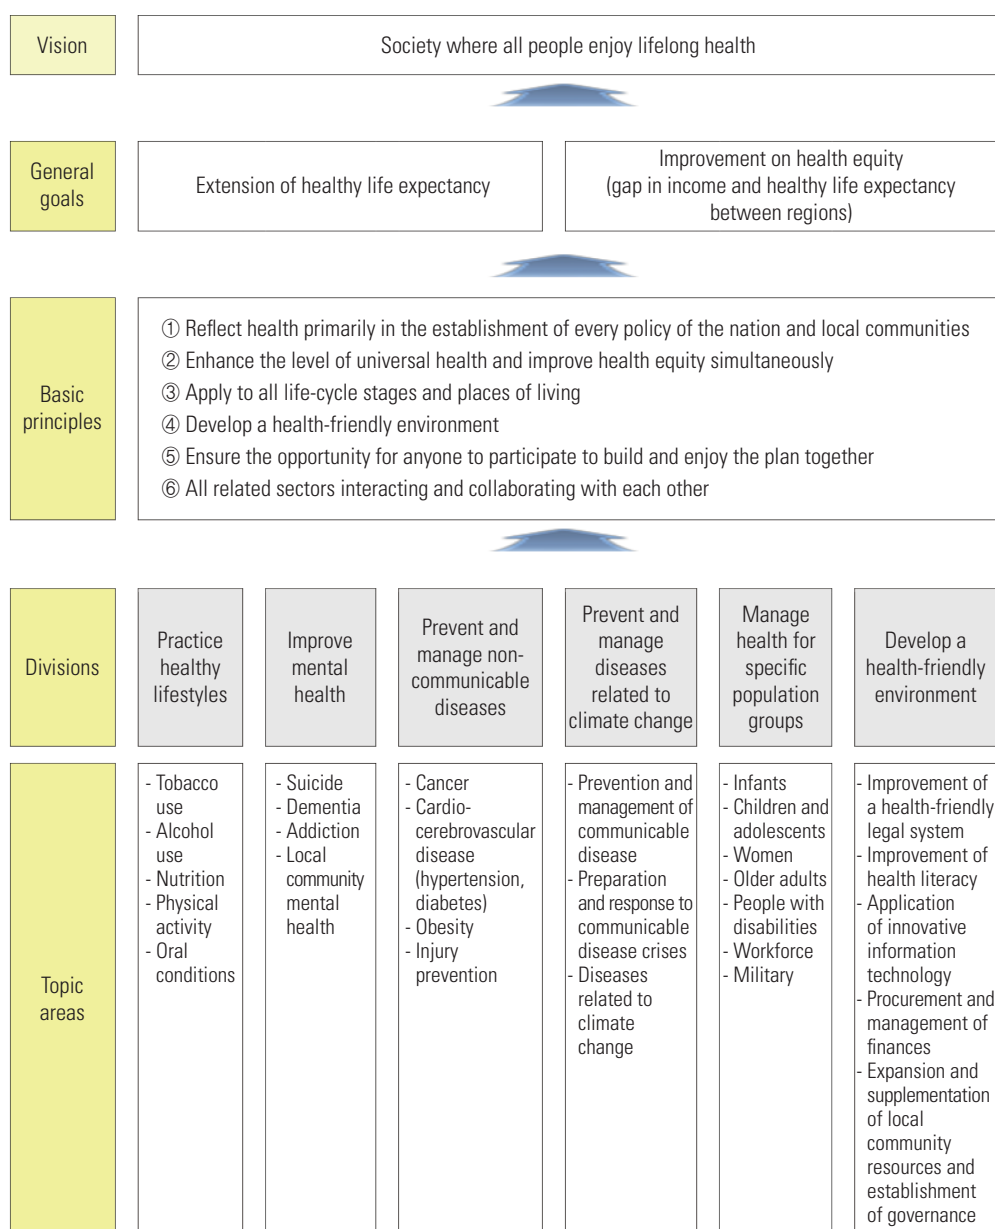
Vision

Society where all people enjoy lifelong health

General goals

Extension of healthy life expectancy

Improvement on health equity (gap in income and healthy life expectancy between regions)

Basic principles

① Reflect health primarily in the establishment of every policy of the nation and local communities
② Enhance the level of universal health and improve health equity simultaneously
③ Apply to all life-cycle stages and places of living
④ Develop a health-friendly environment
⑤ Ensure the opportunity for anyone to participate to build and enjoy the plan together
⑥ All related sectors interacting and collaborating with each other

| Divisions | Practice healthy lifestyles | Improve mental health | Prevent and manage non-communicable diseases | Prevent and manage diseases related to climate change | Manage health for specific population groups | Develop a health-friendly environment |
|---|---|---|---|---|---|---|
| Topic areas | - Tobacco use<br>- Alcohol use<br>- Nutrition<br>- Physical activity<br>- Oral conditions | - Suicide<br>- Dementia<br>- Addiction<br>- Local community mental health | - Cancer<br>- Cardio-cerebrovascular disease (hypertension, diabetes)<br>- Obesity<br>- Injury prevention | - Prevention and management of communicable disease<br>- Preparation and response to communicable disease crises<br>- Diseases related to climate change | - Infants<br>- Children and adolescents<br>- Women<br>- Older adults<br>- People with disabilities<br>- Workforce<br>- Military | - Improvement of a health-friendly legal system<br>- Improvement of health literacy<br>- Application of innovative information technology<br>- Procurement and management of finances<br>- Expansion and supplementation of local community resources and establishment of governance |